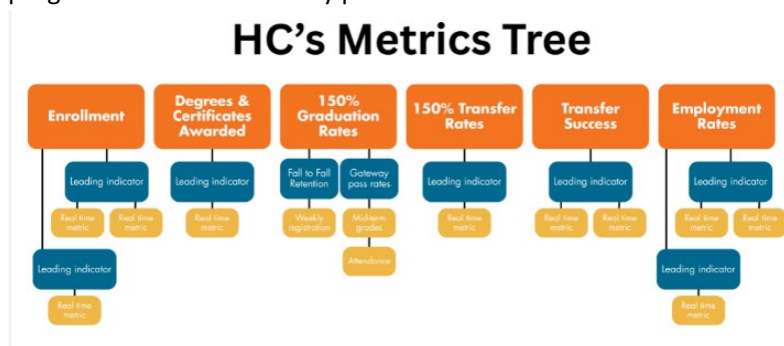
HC's Metrics Tree

Enrollment

Leading indicator

Real time metric

Real time metric

Leading indicator

Real time metric

Degrees & Certificates Awarded

Leading indicator

Real time metric

150% Graduation Rates

Fall to Fall Retention

Weekly registration

Gateway pass rates

Mid-term grades

Attendance

150% Transfer Rates

Leading indicator

Real time metric

Transfer Success

Leading indicator

Real time metric

Real time metric

Employment Rates

Leading indicator

Real time metric

Real time metric

Leading indicator

Real time metric